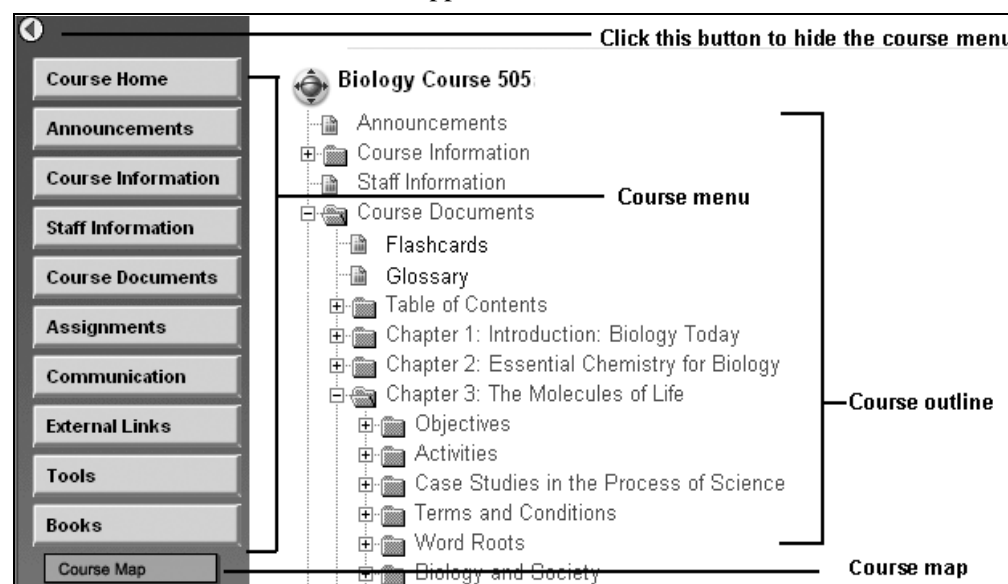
Click this button to hide the course menu

Course Home
Announcements
Course Information
Staff Information
Course Documents
Assignments
Communication
External Links
Tools
Books
Course Map

Biology Course 505
Announcements
Course Information
Staff Information
Course Documents
Flashcards
Glossary
Table of Contents
Chapter 1: Introduction: Biology Today
Chapter 2: Essential Chemistry for Biology
Chapter 3: The Molecules of Life
Objectives
Activities
Case Studies in the Process of Science
Terms and Conditions
Word Roots
Biology and Society

Course menu
Course outline
Course map